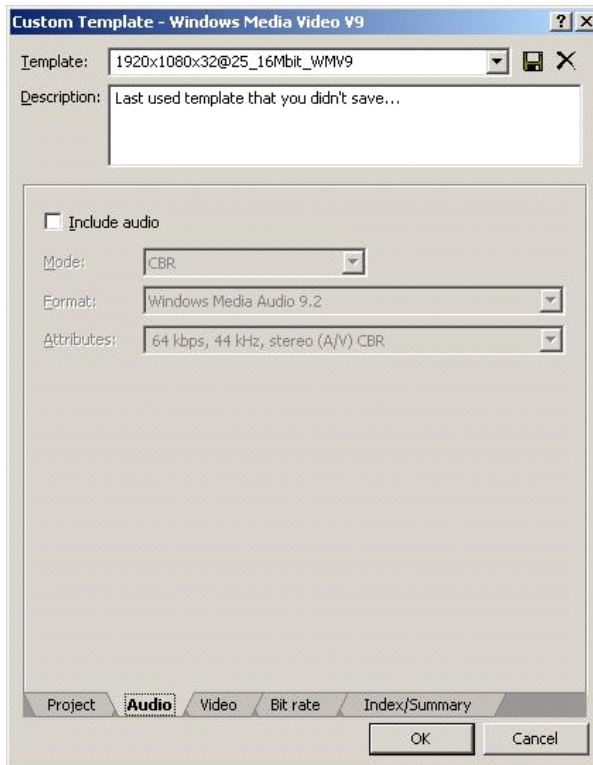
Custom Template - Windows Media Video V9

?

X

Template: 1920x1080x32@25_16Mbit_WMV9

Description: Last used template that you didn't save...

Include audio

Mode: CBR

Format: Windows Media Audio 9.2

Attributes: 64 kbps, 44 kHz, stereo (A/V) CBR

Project Audio Video Bit rate Index/Summary

OK Cancel